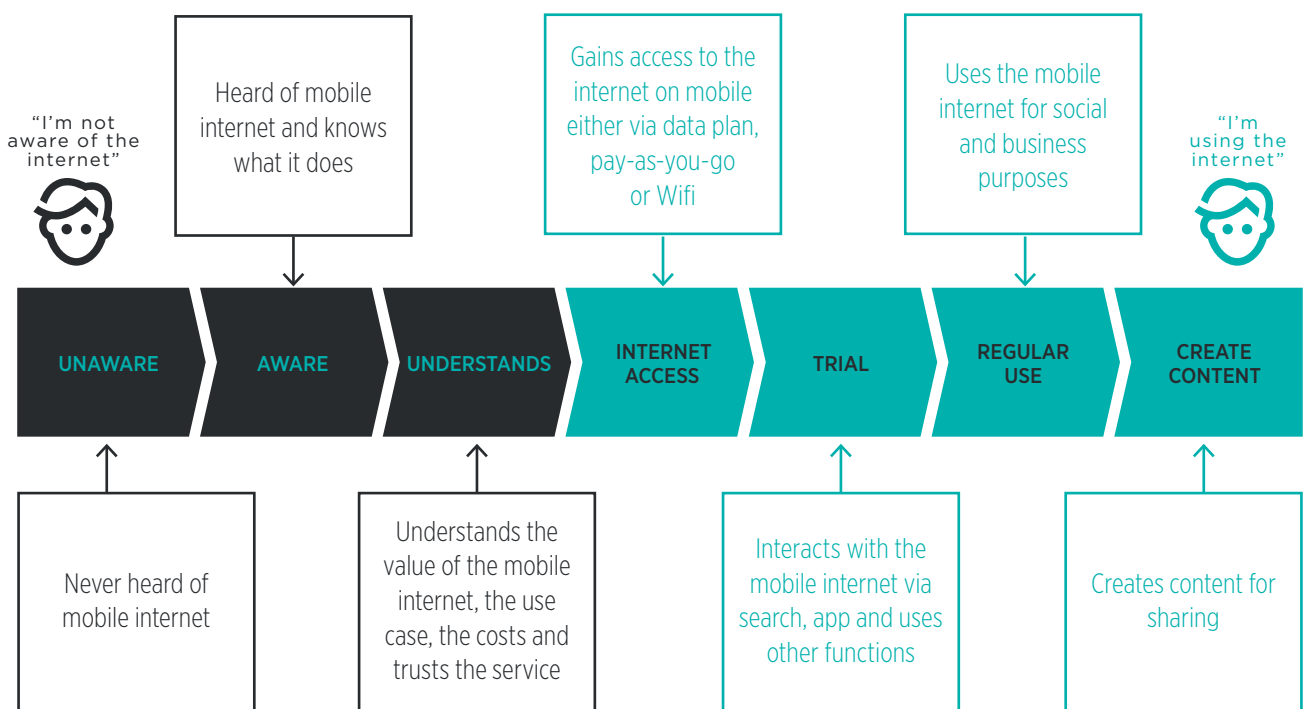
"I'm not aware of the internet"

Heard of mobile internet and knows what it does

Gains access to the internet on mobile either via data plan, pay-as-you-go or Wifi

Uses the mobile internet for social and business purposes

"I'm using the internet"

UNAWARE

AWARE

UNDERSTANDS

INTERNET ACCESS

TRIAL

REGULAR USE

CREATE CONTENT

Never heard of mobile internet

Understands the value of the mobile internet, the use case, the costs and trusts the service

Interacts with the mobile internet via search, app and uses other functions

Creates content for sharing